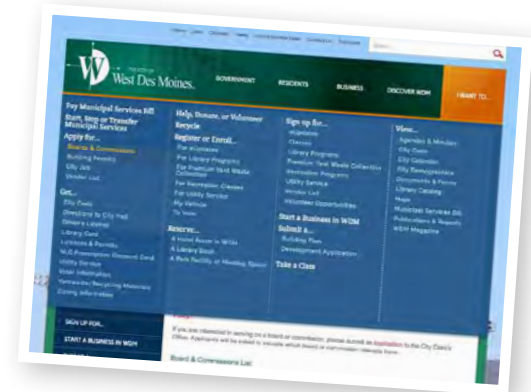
THE CITY OF
West Des Moines.

GOVERNMENT RESIDENTS BUSINESS DISCOVER WDM I WANT TO...

Pay Municipal Services Bill
Start, Stop or Transfer Municipal Services
Apply for...
Boards & Commissions
Building Permits
City Job
Vendor List

Get...
City Code
Directions to City Hall
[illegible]
Library Card
Licenses & Permits
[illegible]
Utility Service
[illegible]
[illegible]
Zoning Information

Help, Donate, or Volunteer
Recycle
Register or Enroll...
For Alerts
For Library Programs
For Premium Yard Waste Collection
For Recreation Classes
For Utility Service
My Vehicle
To Vote

Reserve...
A Hotel Room in WDM
A Library Book
A Park Facility or Meeting Space

Sign up for...
Alerts
Classes
Library Programs
Premium Yard Waste Collection
Recreation Programs
Utility Service
Vendor List
Volunteer Opportunities

Start a Business in WDM
Submit a...
Building Plan
Development Application
Take a Class

View...
Agendas & Minutes
City Code
City Calendar
City Demographics
Documents & Forms
Library Catalog
Maps
Municipal Services Bill
Publications & Reports
WDM Magazine

SIGN UP FOR...
START A BUSINESS IN WDM

If you are interested in serving on a board or commission, please submit an application to the City Clerk's Office. Applicants will be asked to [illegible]

Board & Commissions List